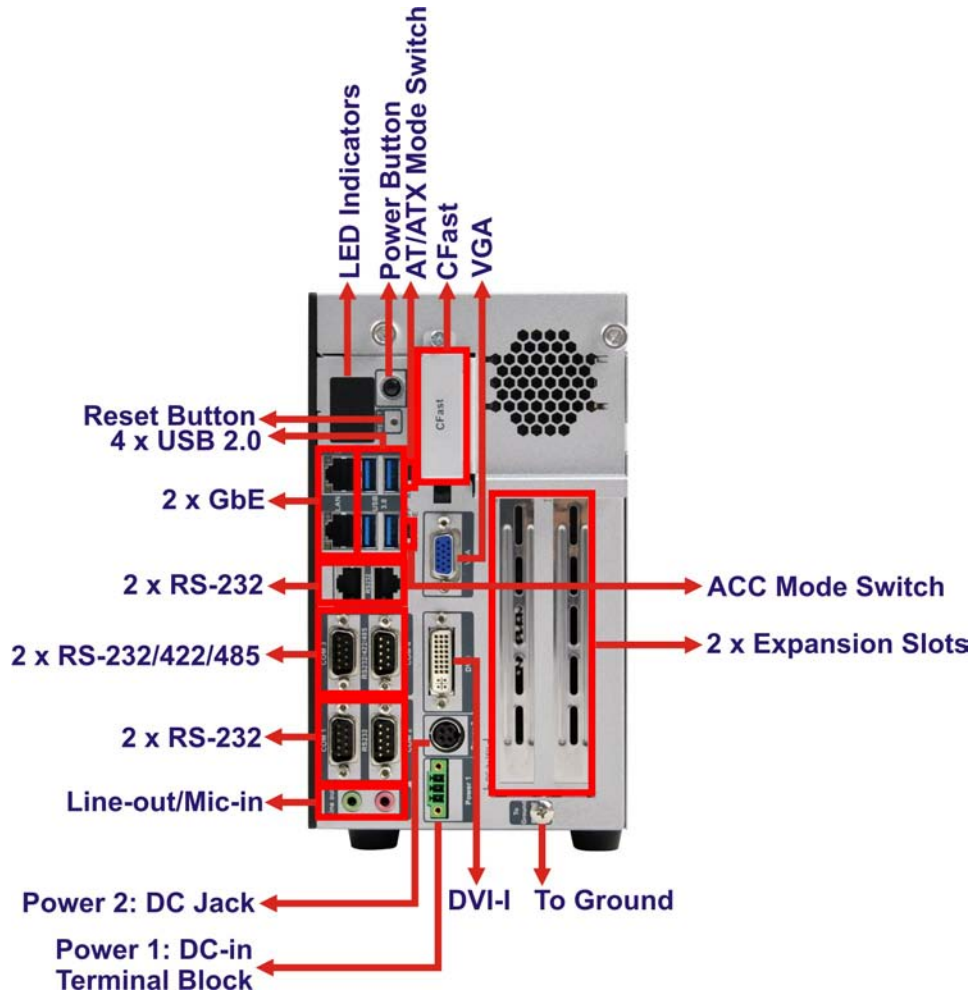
LED Indicators
Power Button
AT/ATX Mode Switch
CFast
VGA

CFast

Reset Button
4 x USB 2.0
2 x GbE
2 x RS-232
2 x RS-232/422/485
2 x RS-232
Line-out/Mic-in

ACC Mode Switch
2 x Expansion Slots

Power 2: DC Jack
Power 1: DC-in Terminal Block
DVI-I
To Ground